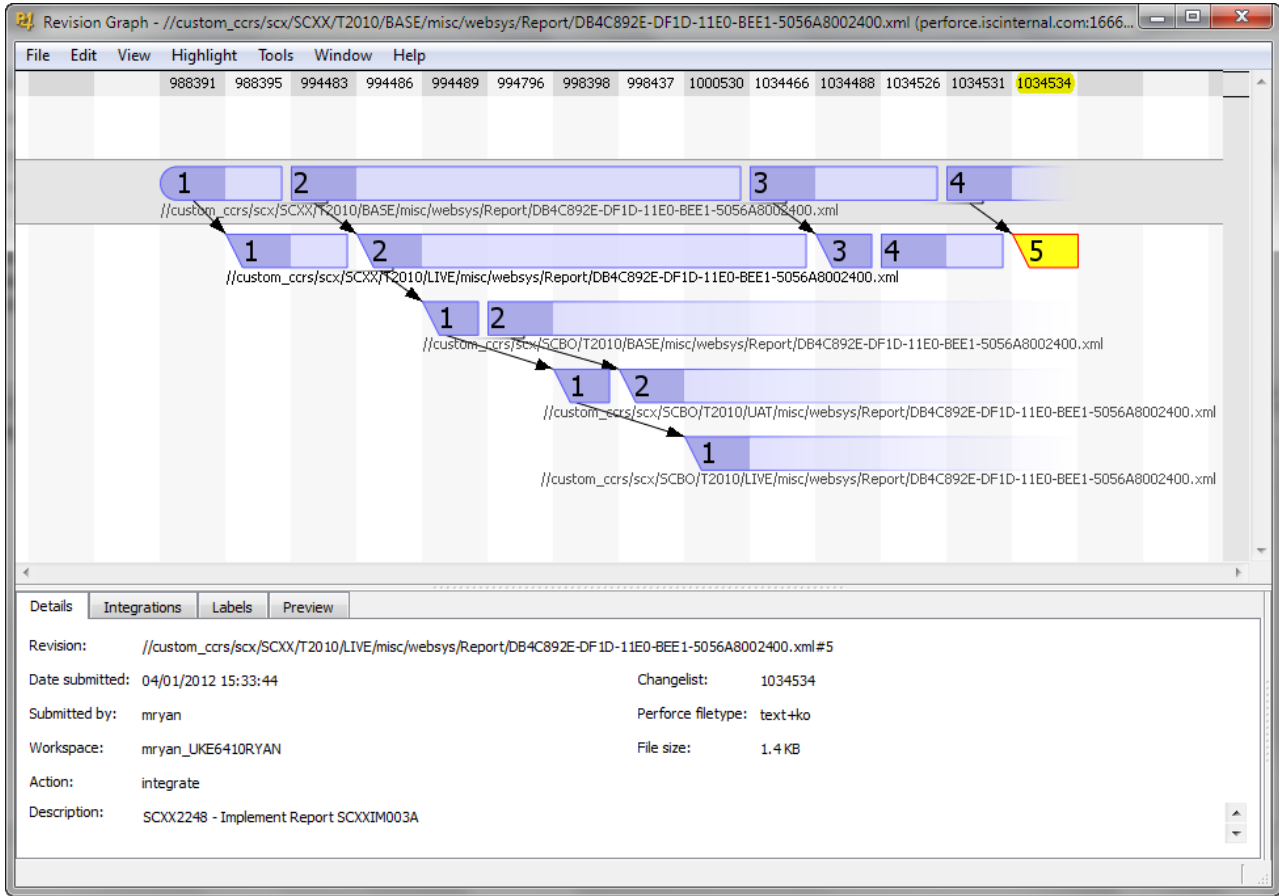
Revision Graph - //custom_ccrs/scx/SCXX/T2010/BASE/misc/websys/Report/DB4C892E-DF1D-11E0-BEE1-5056A8002400.xml (perforce.iscinternal.com:1666...

File Edit View Highlight Tools Window Help

988391 988395 994483 994486 994489 994796 998398 998437 1000530 1034466 1034488 1034526 1034531 1034534

1 2 3 4
//custom_ccrs/scx/SCXX/T2010/BASE/misc/websys/Report/DB4C892E-DF1D-11E0-BEE1-5056A8002400.xml

1 2 3 4 5
//custom_ccrs/scx/SCXX/T2010/LIVE/misc/websys/Report/DB4C892E-DF1D-11E0-BEE1-5056A8002400.xml

1 2
//custom_ccrs/scx/SCBO/T2010/BASE/misc/websys/Report/DB4C892E-DF1D-11E0-BEE1-5056A8002400.xml

1 2
//custom_ccrs/scx/SCBO/T2010/UAT/misc/websys/Report/DB4C892E-DF1D-11E0-BEE1-5056A8002400.xml

1
//custom_ccrs/scx/SCBO/T2010/LIVE/misc/websys/Report/DB4C892E-DF1D-11E0-BEE1-5056A8002400.xml

Details Integrations Labels Preview

Revision: //custom_ccrs/scx/SCXX/T2010/LIVE/misc/websys/Report/DB4C892E-DF1D-11E0-BEE1-5056A8002400.xml#5

Date submitted: 04/01/2012 15:33:44

Changelist: 1034534

Submitted by: mryan

Perforce filetype: text+ko

Workspace: mryan_UKE6410RYAN

File size: 1.4 KB

Action: integrate

Description: SCXX2248 - Implement Report SCXXIM003A